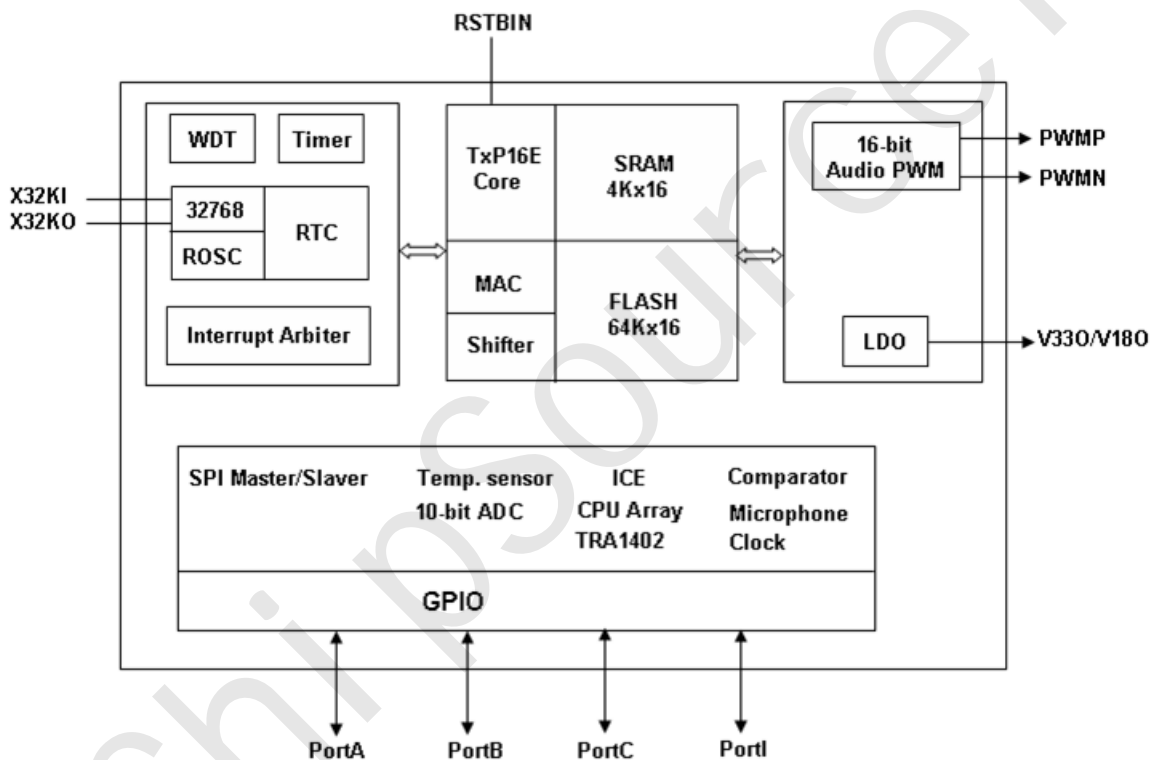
RSTBIN

WDT
Timer
X32KI
X32KO
32768
ROSC
RTC
Interrupt Arbiter

TxP16E Core
SRAM 4Kx16
MAC
Shifter
FLASH 64Kx16

16-bit Audio PWM
PWMP
PWMN
LDO
V33O/V18O

SPI Master/Slaver
Temp. sensor
10-bit ADC
ICE
CPU Array
TRA1402
Comparator
Microphone
Clock

GPIO

PortA
PortB
PortC
PortI

chipsource